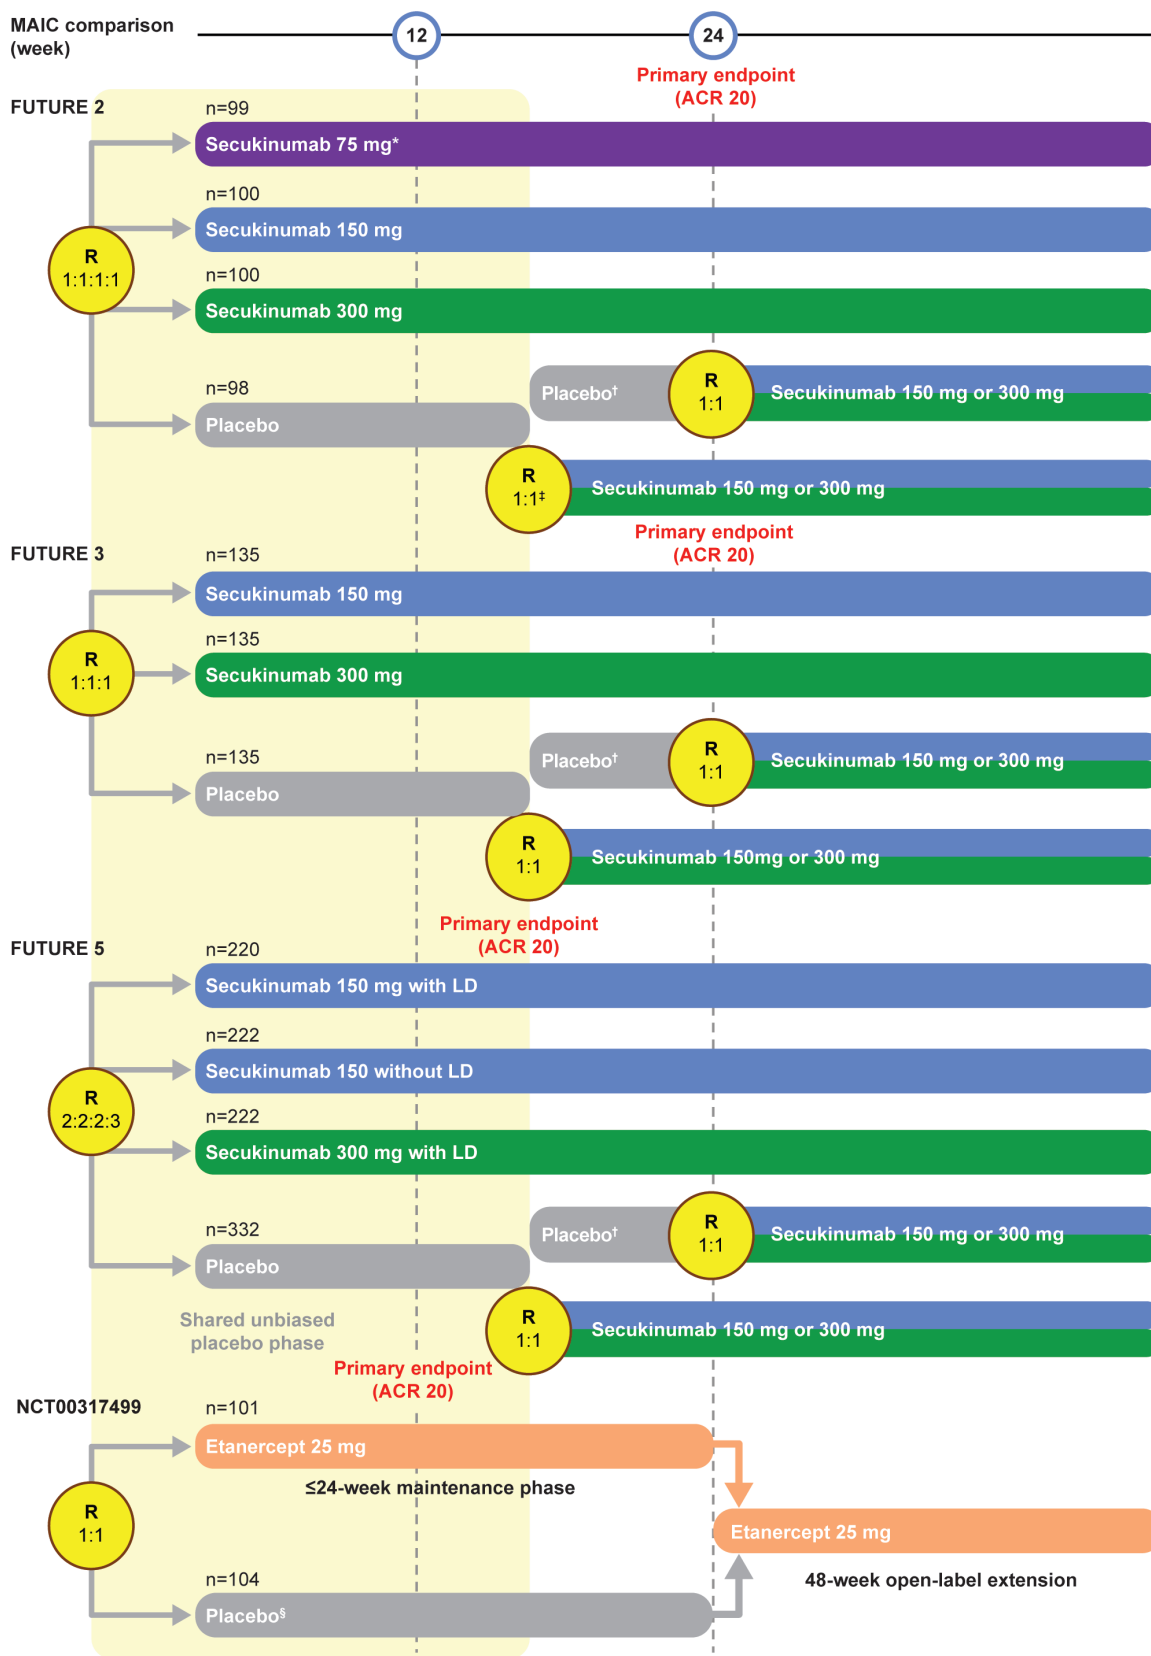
MAIC comparison (week)

12

24

Primary endpoint (ACR 20)

FUTURE 2

n=99

Secukinumab 75 mg*

n=100

Secukinumab 150 mg

R 1:1:1:1

n=100

Secukinumab 300 mg

n=98

Placebo†

R 1:1

Secukinumab 150 mg or 300 mg

Placebo

R 1:1‡

Secukinumab 150 mg or 300 mg

Primary endpoint (ACR 20)

FUTURE 3

n=135

Secukinumab 150 mg

n=135

R 1:1:1

Secukinumab 300 mg

n=135

Placebo†

R 1:1

Secukinumab 150 mg or 300 mg

Placebo

R 1:1

Secukinumab 150mg or 300 mg

Primary endpoint (ACR 20)

FUTURE 5

n=220

Secukinumab 150 mg with LD

n=222

Secukinumab 150 without LD

R 2:2:2:3

n=222

Secukinumab 300 mg with LD

n=332

Placebo†

R 1:1

Secukinumab 150 mg or 300 mg

Placebo

Shared unbiased placebo phase

R 1:1

Secukinumab 150 mg or 300 mg

Primary endpoint (ACR 20)

NCT00317499

n=101

Etanercept 25 mg

≤24-week maintenance phase

R 1:1

Etanercept 25 mg

n=104

48-week open-label extension

Placebo§